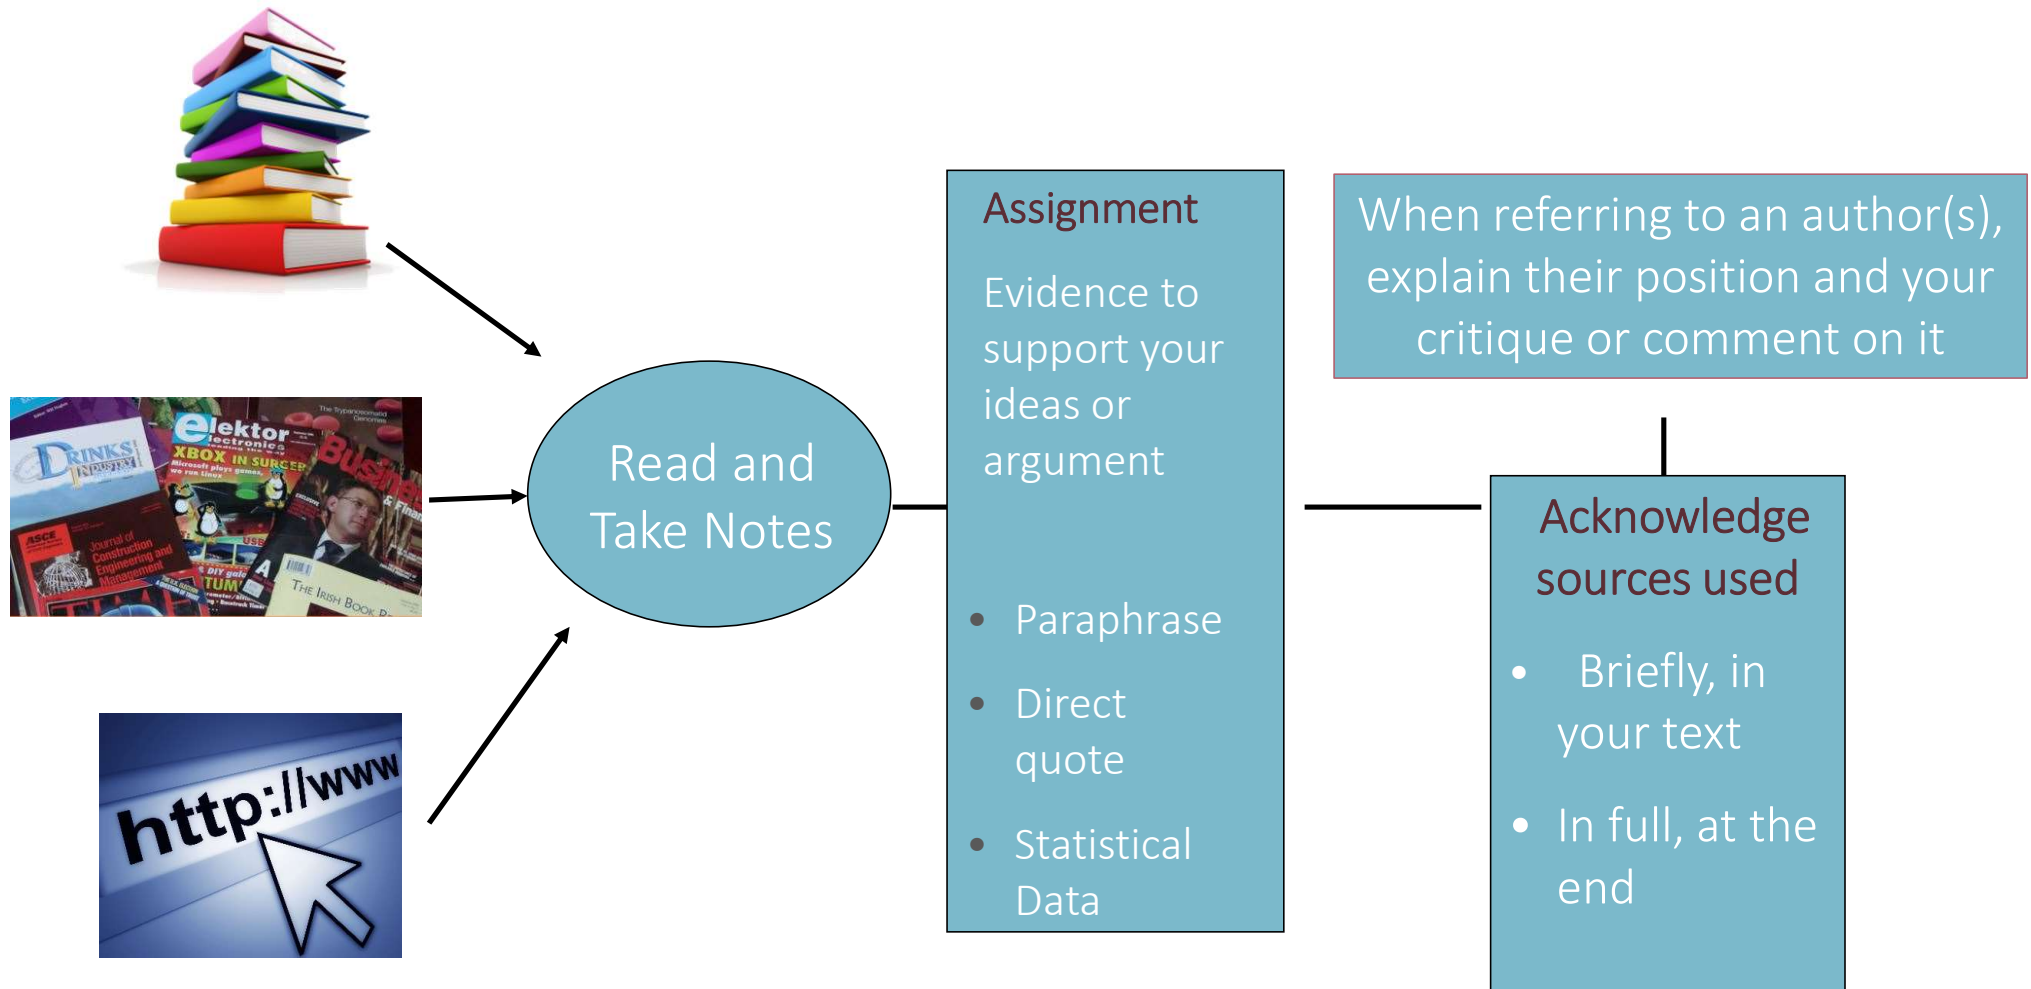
DRINKS INDUSTRY

elektor electronics

XBOX IN SURGERY

Busine & Fina

ASCE Journal of Construction Engineering and Management

THE IRISH BOOK

http://www

Read and Take Notes

Assignment

Evidence to support your ideas or argument

- Paraphrase
- Direct quote
- Statistical Data

When referring to an author(s), explain their position and your critique or comment on it

Acknowledge sources used

- Briefly, in your text
- In full, at the end